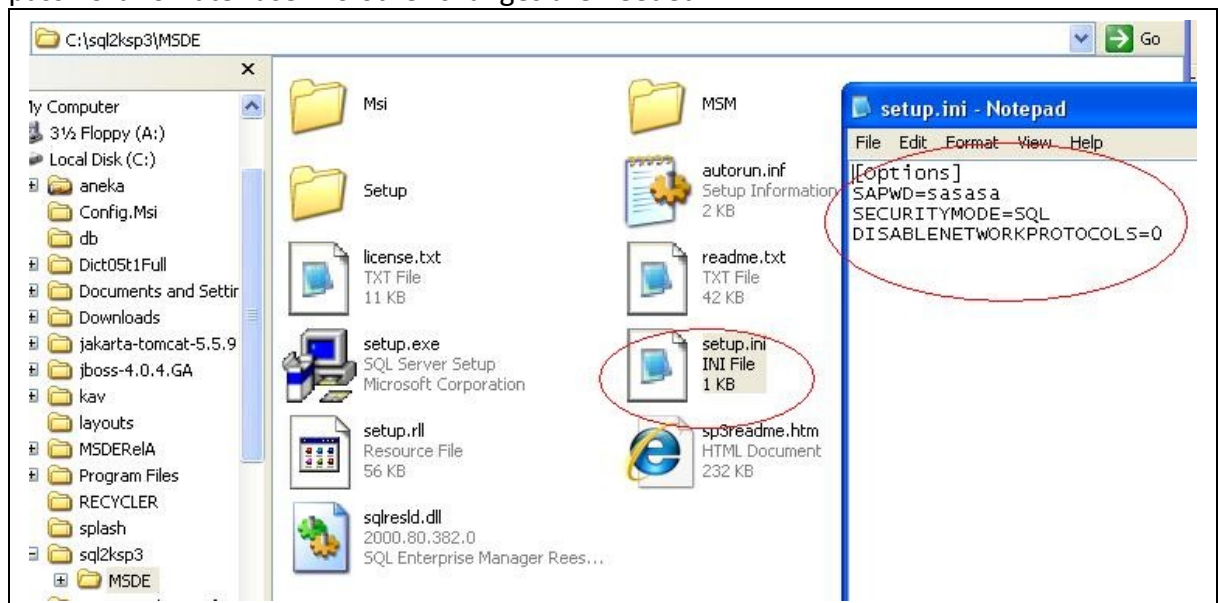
C:\sql2ksp3\MSDE

Go

ly Computer
3½ Floppy (A:)
Local Disk (C:)
aneka
Config.Msi
db
Dict05t1Full
Documents and Settir
Downloads
jakarta-tomcat-5.5.9
jboss-4.0.4.GA
kav
layouts
MSDERelA
Program Files
RECYCLER
splash
sql2ksp3
MSDE

Msi

MSM

Setup

autorun.inf
Setup Information
2 KB

license.txt
TXT File
11 KB

readme.txt
TXT File
42 KB

setup.exe
SQL Server Setup
Microsoft Corporation

setup.ini
INI File
1 KB

setup.rll
Resource File
56 KB

sp3readme.htm
HTML Document
232 KB

sqlresld.dll
2000.80.382.0
SQL Enterprise Manager Rees...

setup.ini - Notepad

File Edit Format View Help

[Options]
SAPWD=sasasa
SECURITYMODE=SQL
DISABLENETWORKPROTOCOLS=0